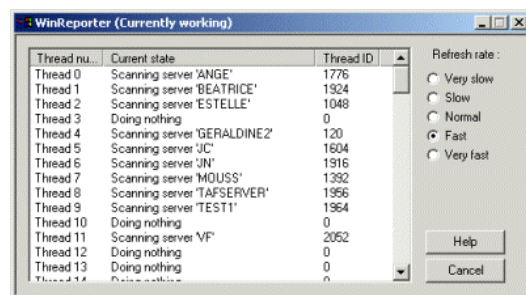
WinReporter (Currently working)

| Thread nu... | Current state | Thread ID |
|---|---|---|
| Thread 0 | Scanning server 'ANGE' | 1776 |
| Thread 1 | Scanning server 'BEATRICE' | 1924 |
| Thread 2 | Scanning server 'ESTELLE' | 1048 |
| Thread 3 | Doing nothing | 0 |
| Thread 4 | Scanning server 'GERALDINE2' | 120 |
| Thread 5 | Scanning server 'JC' | 1604 |
| Thread 6 | Scanning server 'JN' | 1916 |
| Thread 7 | Scanning server 'MOUSS' | 1392 |
| Thread 8 | Scanning server 'TAFSERVER' | 1956 |
| Thread 9 | Scanning server 'TEST1' | 1964 |
| Thread 10 | Doing nothing | 0 |
| Thread 11 | Scanning server 'VF' | 2052 |
| Thread 12 | Doing nothing | 0 |
| Thread 13 | Doing nothing | 0 |
| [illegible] | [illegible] | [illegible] |

Refresh rate :
Very slow
Slow
Normal
Fast
Very fast

Help
Cancel